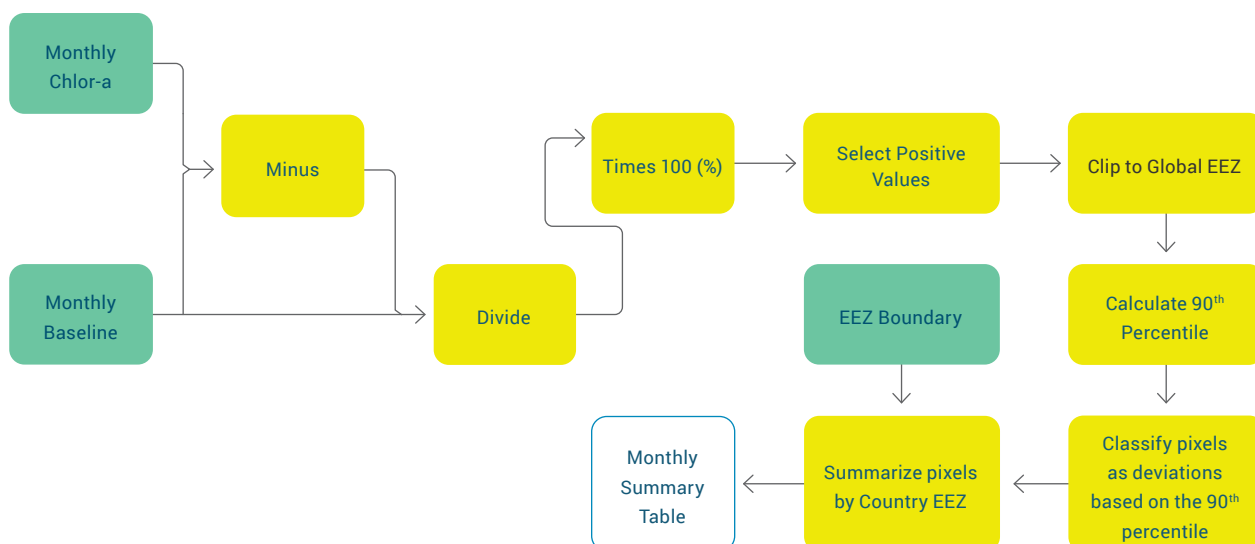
Monthly Chlor-a

Minus

Monthly Baseline

Divide

Times 100 (%)

Select Positive Values

Clip to Global EEZ

Calculate 90$^{th}$ Percentile

EEZ Boundary

Classify pixels as deviations based on the 90$^{th}$ percentile

Summarize pixels by Country EEZ

Monthly Summary Table